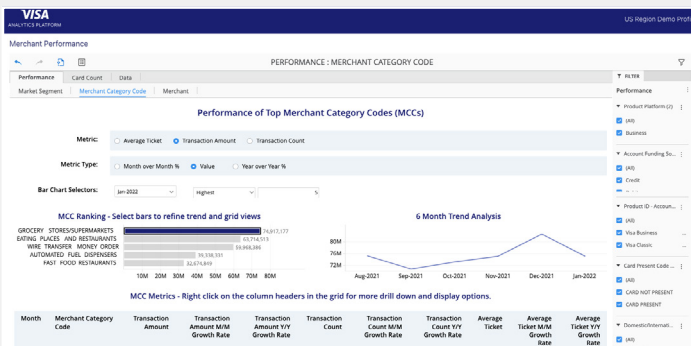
VISA
ANALYTICS PLATFORM

US Region Demo Profi

Merchant Performance

PERFORMANCE : MERCHANT CATEGORY CODE

Performance | Card Count | Data

Market Segment | Merchant Category Code | Merchant

Performance of Top Merchant Category Codes (MCCs)

Metric: Average Ticket | Transaction Amount | Transaction Count

Metric Type: Month over Month % | Value | Year over Year %

Bar Chart Selectors: Jan-2022 | Highest | %

MCC Ranking - Select bars to refine trend and grid views

GROCERY STORES/SUPERMARKETS 74,017,177
EATING PLACES AND RESTAURANTS 63,714,513
WIRE TRANSFER MONEY ORDER 59,958,386
AUTOMATED FUEL DISPENSERS 39,338,331
FAST FOOD RESTAURANTS 32,674,849

10M 20M 30M 40M 50M 60M 70M 80M

6 Month Trend Analysis

80M
76M
72M

Aug-2021 Sep-2021 Oct-2021 Nov-2021 Dec-2021 Jan-2022

MCC Metrics - Right click on the column headers in the grid for more drill down and display options.

| Month | Merchant Category Code | Transaction Amount | Transaction Amount M/M Growth Rate | Transaction Amount Y/Y Growth Rate | Transaction Count | Transaction Count M/M Growth Rate | Transaction Count Y/Y Growth Rate | Average Ticket | Average Ticket M/M Growth Rate | Average Ticket Y/Y Growth Rate |
|---|---|---|---|---|---|---|---|---|---|---|

FILTER

Performance

Product Platform (2)
(All)
Business

Account Funding So...
(All)
Credit

Product ID - Accoun...
(All)
Visa Business
Visa Classic

Card Present Code ...
(All)
CARD NOT PRESENT
CARD PRESENT

Domestic/Internati...
(All)